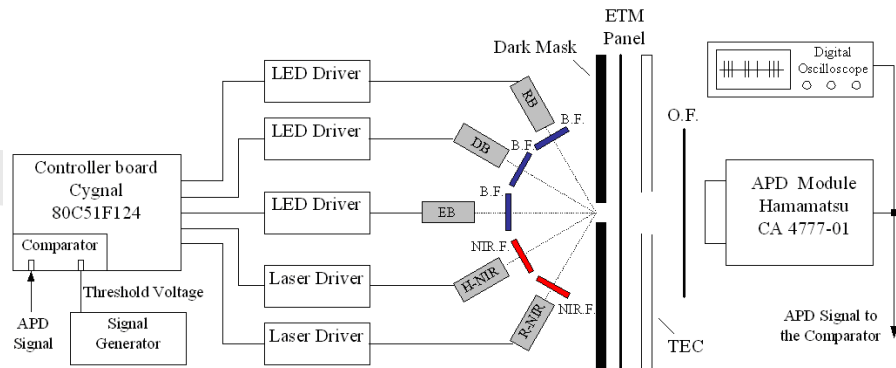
ETM Panel

Dark Mask

Digital Oscilloscope

LED Driver

RB

B.F.

LED Driver

DB

B.F.

O.F.

Controller board Cygnal 80C51F124

B.F.

LED Driver

EB

APD Module Hamamatsu CA 4777-01

Comparator

NIR.F.

Laser Driver

H-NIR

NIR.F.

Threshold Voltage

R-NIR

APD Signal

Signal Generator

Laser Driver

TEC

APD Signal to the Comparator